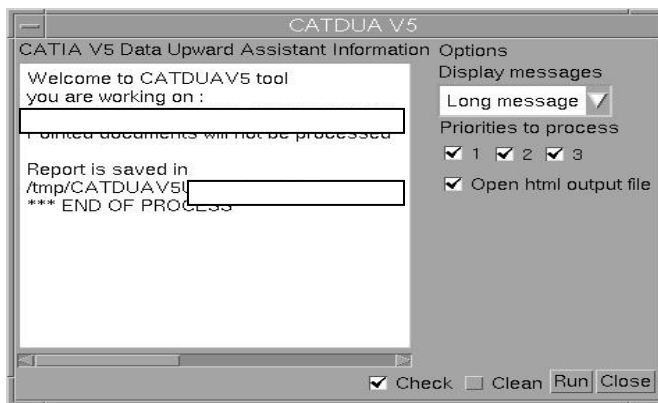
CATDUA V5

CATIA V5 Data Upward Assistant Information

Welcome to CATDUAV5 tool
you are working on :
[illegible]
Pointed documents will not be processed

Report is saved in
/tmp/CATDUAV5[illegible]
*** END OF PROCESS

Options
Display messages
Long message
Priorities to process
1 2 3
Open html output file

Check Clean Run Close